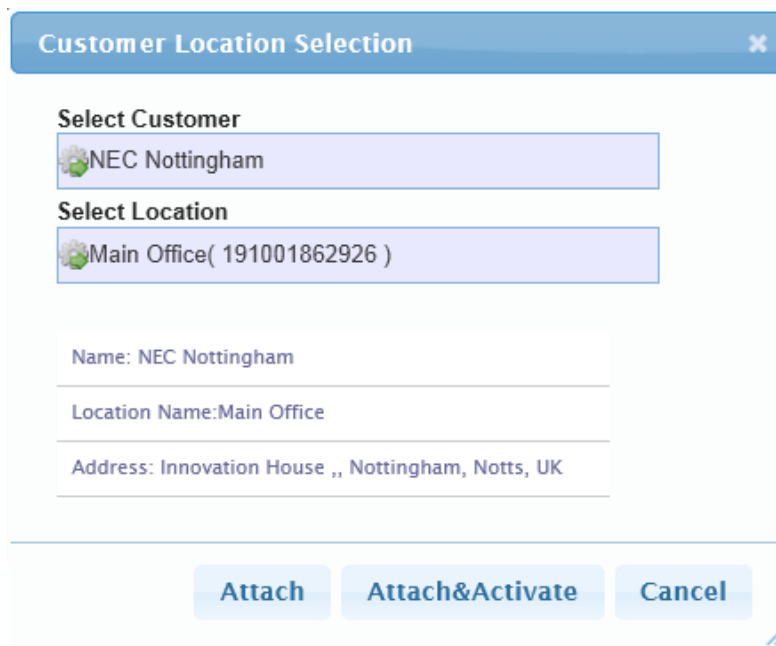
Customer Location Selection

×

Select Customer

NEC Nottingham

Select Location

Main Office( 191001862926 )

Name: NEC Nottingham

Location Name:Main Office

Address: Innovation House ,, Nottingham, Notts, UK

Attach

Attach&Activate

Cancel